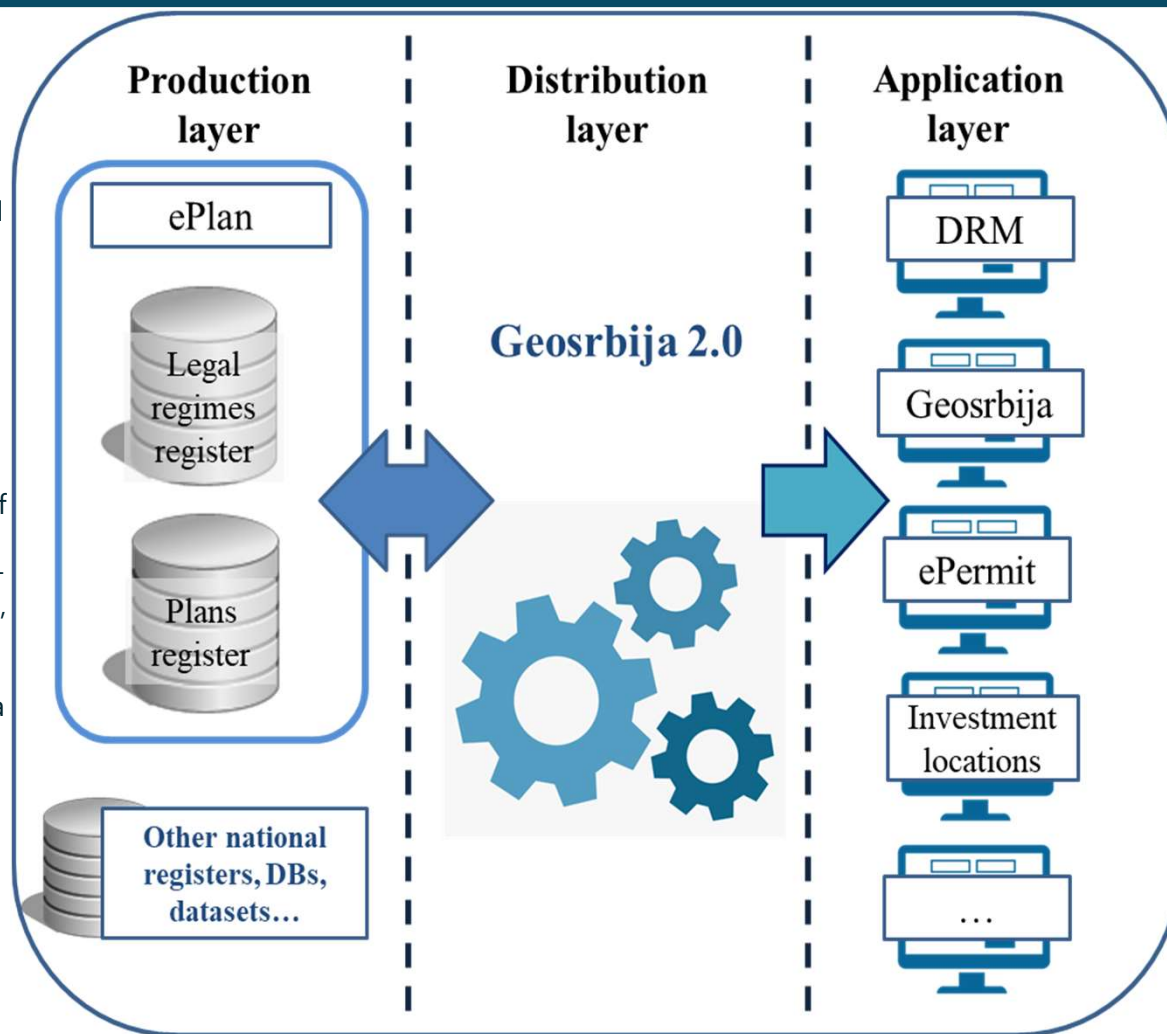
Production layer

ePlan

Legal regimes register

Plans register

Other national registers, DBs, datasets…

Distribution layer

Geosrbija 2.0

Application layer

DRM

Geosrbija

ePermit

Investment locations

…